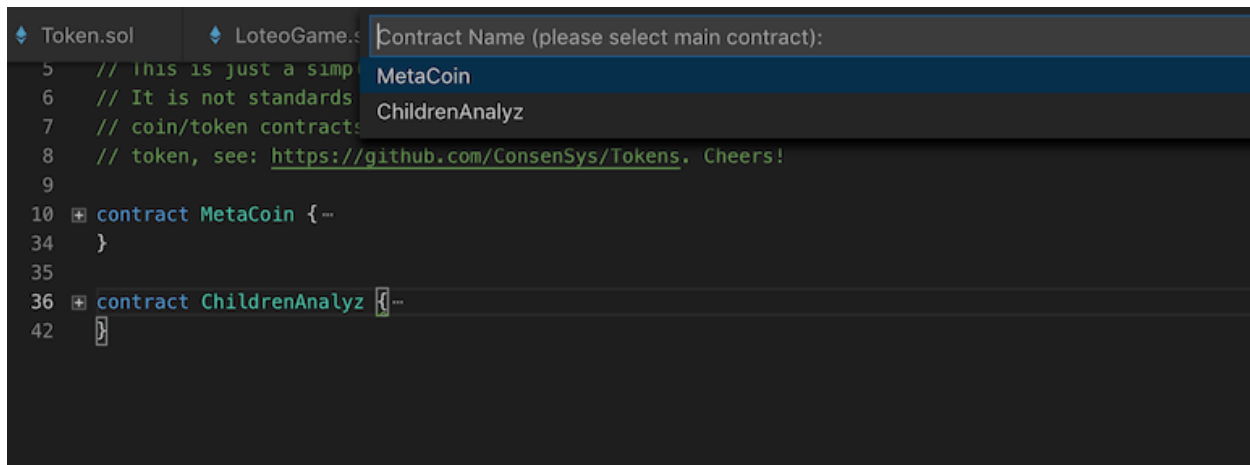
Token.sol LoteoGame.s

Contract Name (please select main contract):

MetaCoin

ChildrenAnalyz

5 // This is just a simp
6 // It is not standards
7 // coin/token contracts
8 // token, see: https://github.com/ConsenSys/Tokens. Cheers!
9
10 contract MetaCoin {…
34 }
35
36 contract ChildrenAnalyz {…
42 }